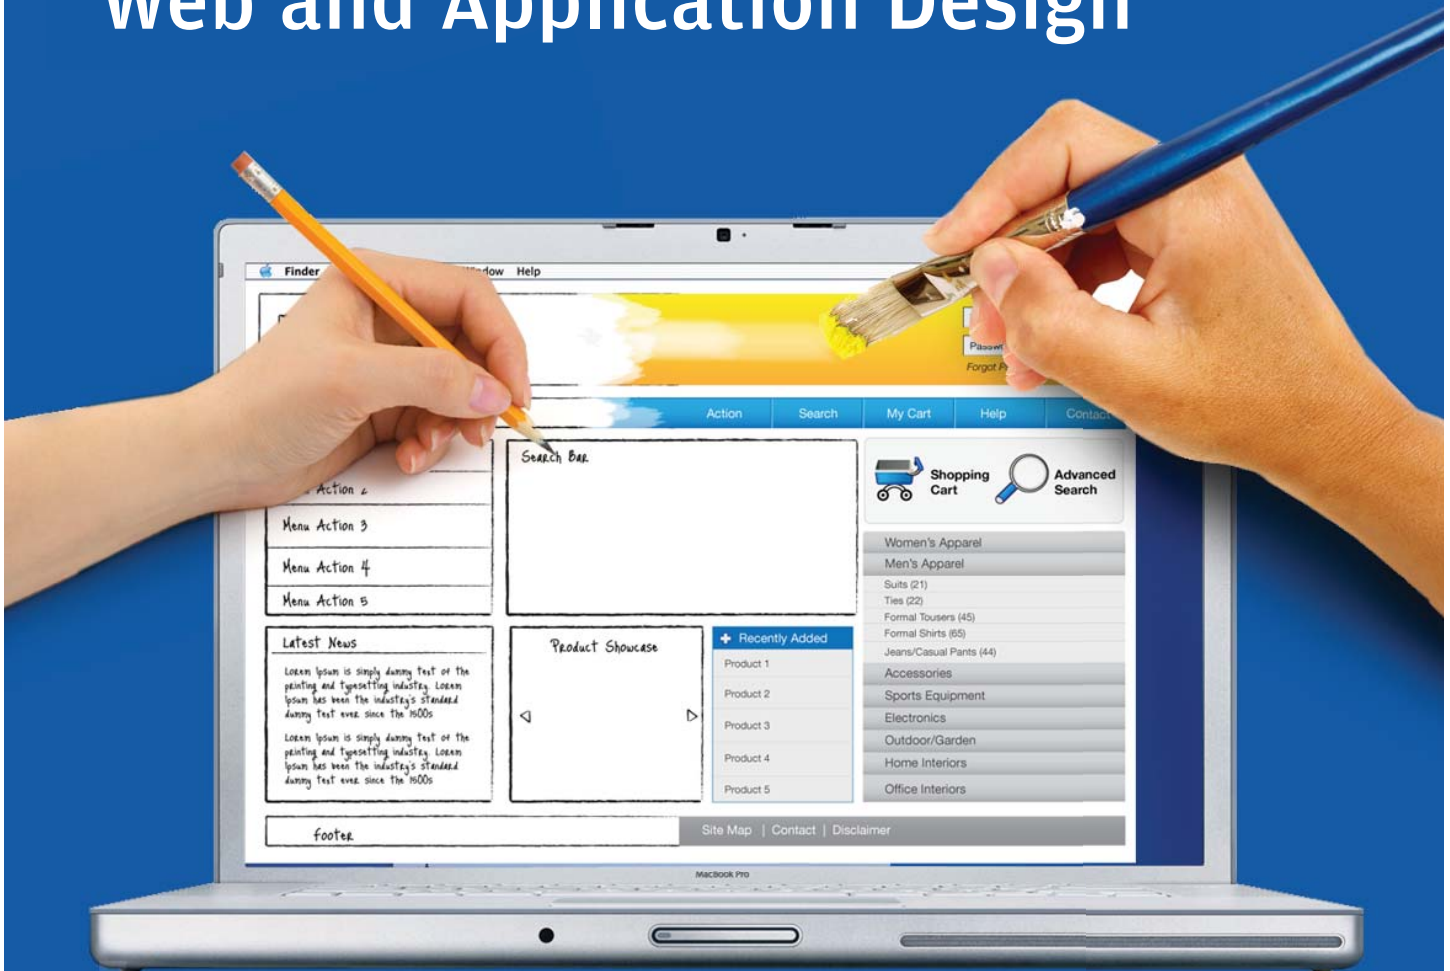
Web and Application Design

Finder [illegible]dow Help

Passw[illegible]
Forgot P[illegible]

Action | Search | My Cart | Help | Contact

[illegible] Action 2
Menu Action 3
Menu Action 4
Menu Action 5

Search Bar

Shopping Cart
Advanced Search

Women's Apparel
Men's Apparel
Suits (21)
Ties (22)
Formal Tousers (45)
Formal Shirts (65)
Jeans/Casual Pants (44)
Accessories
Sports Equipment
Electronics
Outdoor/Garden
Home Interiors
Office Interiors

Latest News

Lorem Ipsum is simply dummy text of the printing and typesetting industry. Lorem Ipsum has been the industry's standard dummy text ever since the 1500s

Lorem Ipsum is simply dummy text of the printing and typesetting industry. Lorem Ipsum has been the industry's standard dummy text ever since the 1500s

Product Showcase

Recently Added
Product 1
Product 2
Product 3
Product 4
Product 5

Footer

Site Map | Contact | Disclaimer

MacBook Pro